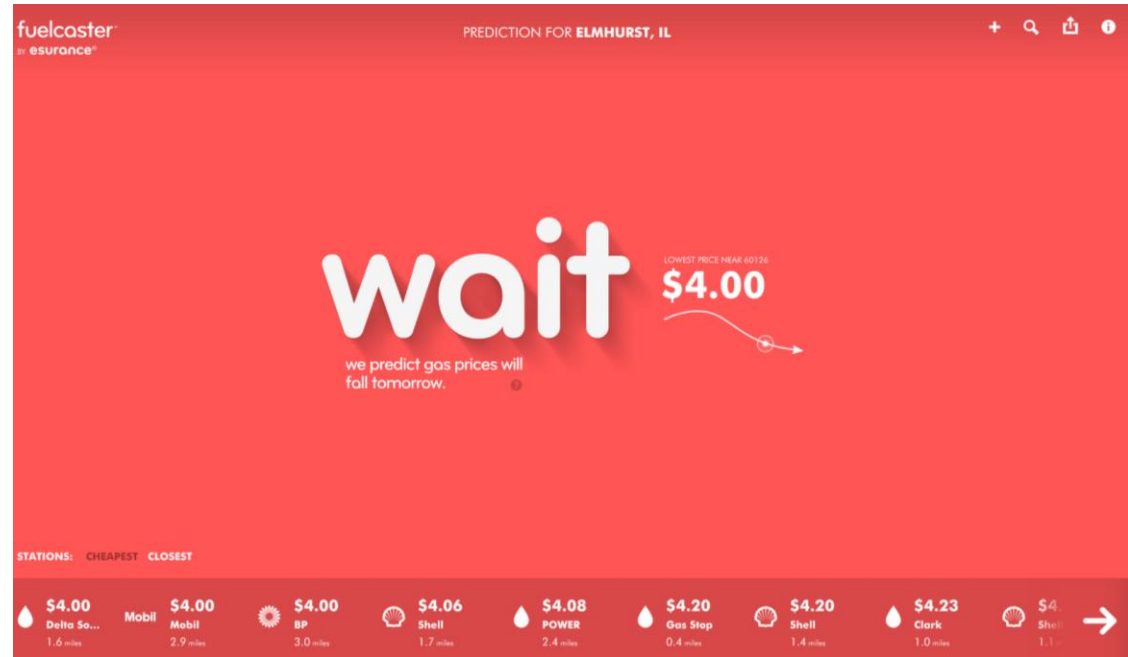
fuelcaster™
BY esurance®

PREDICTION FOR ELMHURST, IL

wait

LOWEST PRICE NEAR 60126
$4.00

we predict gas prices will fall tomorrow.

STATIONS: CHEAPEST CLOSEST

$4.00 Delta So... 1.6 miles

Mobil $4.00 Mobil 2.9 miles

$4.00 BP 3.0 miles

$4.06 Shell 1.7 miles

$4.08 POWER 2.4 miles

$4.20 Gas Stop 0.4 miles

$4.20 Shell 1.4 miles

$4.23 Clark 1.0 miles

$4. Shel 1.1